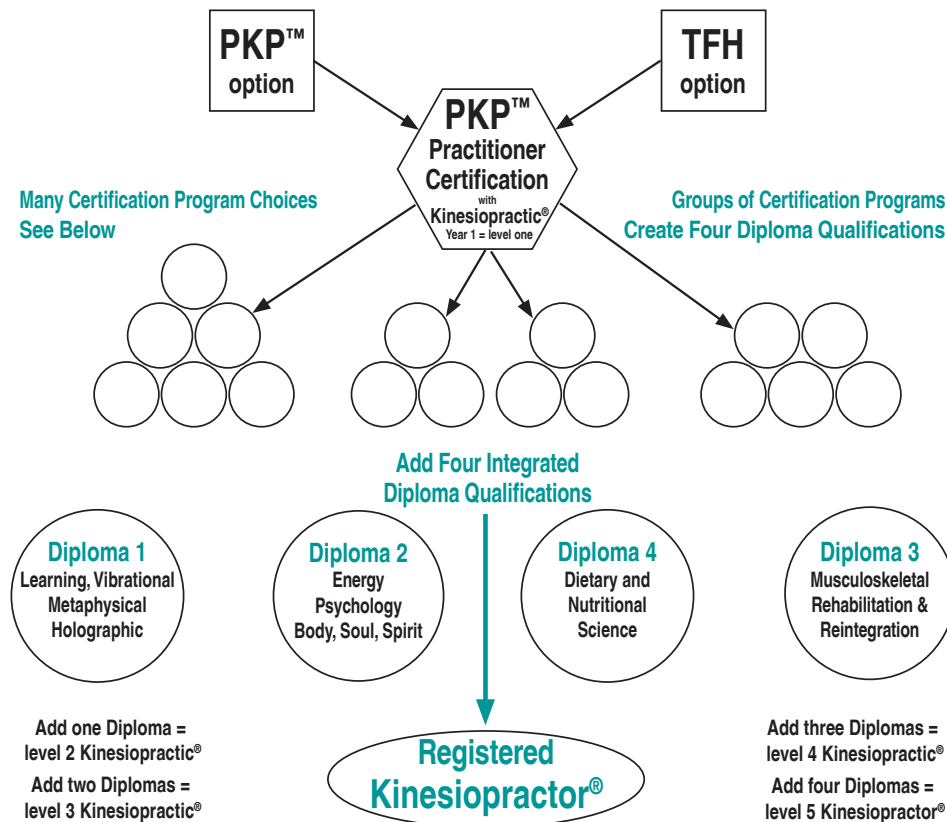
PKP™ option

TFH option

PKP™ Practitioner Certification with Kinesiopractic® Year 1 = level one

Many Certification Program Choices See Below

Groups of Certification Programs Create Four Diploma Qualifications

Add Four Integrated Diploma Qualifications

Diploma 1
Learning, Vibrational Metaphysical Holographic

Diploma 2
Energy Psychology Body, Soul, Spirit

Diploma 4
Dietary and Nutritional Science

Diploma 3
Musculoskeletal Rehabilitation & Reintegration

Add one Diploma = level 2 Kinesiopractic®

Add two Diplomas = level 3 Kinesiopractic®

Registered Kinesiopractor®

Add three Diplomas = level 4 Kinesiopractic®

Add four Diplomas = level 5 Kinesiopractor®